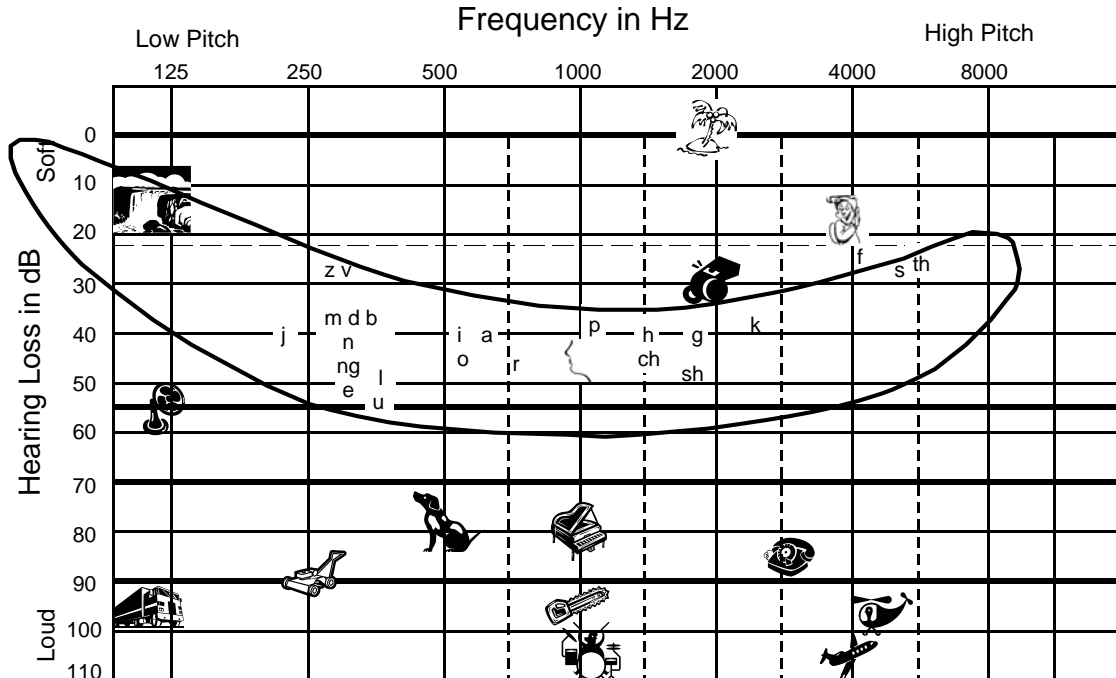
Frequency in Hz

Low Pitch

High Pitch

125 250 500 1000 2000 4000 8000

0
10
20
30
40
50
60
70
80
90
100
110

Soft

Loud

Hearing Loss in dB

z v

m d b
n
ng
e
l
u

j

i
o

a

r

p

h
ch

g

sh

k

f

s th